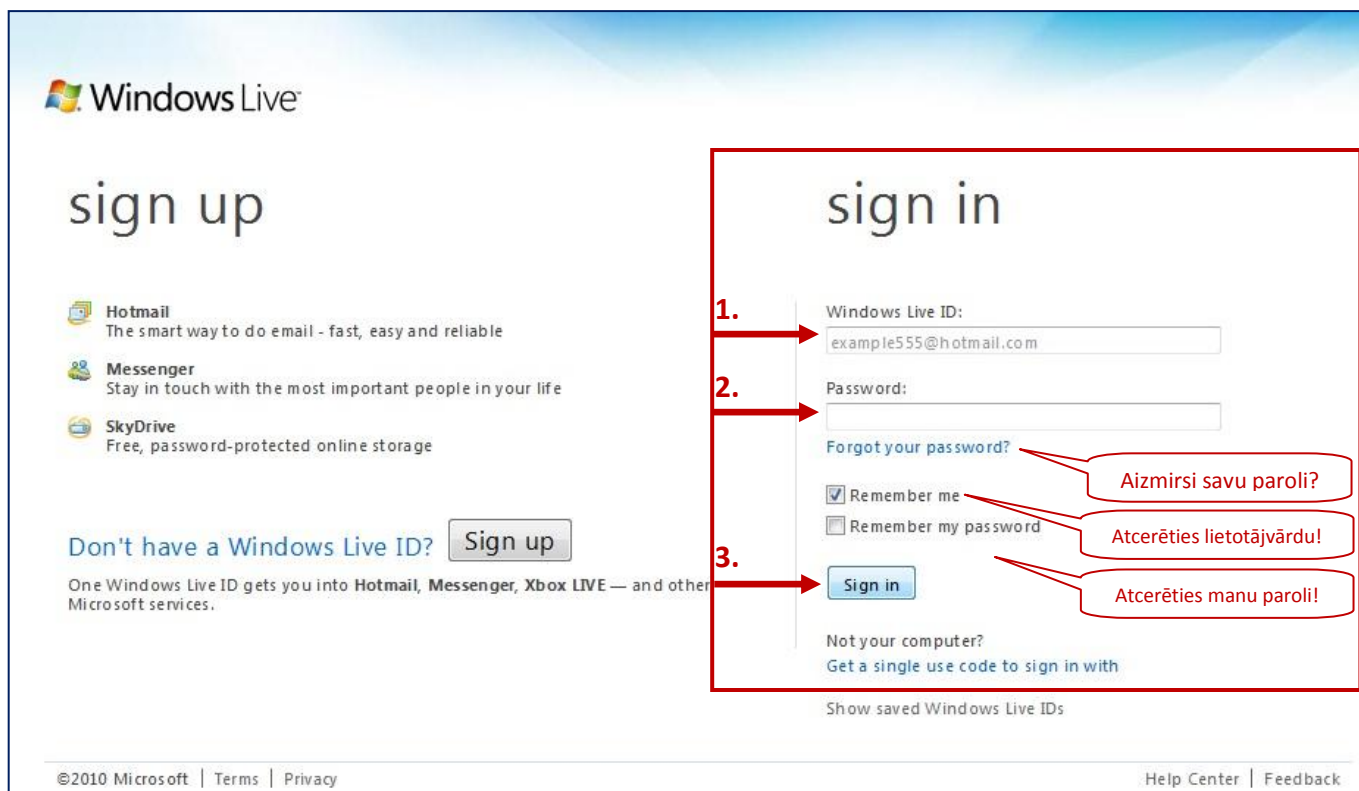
Windows Live

sign up

Hotmail
The smart way to do email - fast, easy and reliable

Messenger
Stay in touch with the most important people in your life

SkyDrive
Free, password-protected online storage

Don't have a Windows Live ID? Sign up

One Windows Live ID gets you into Hotmail, Messenger, Xbox LIVE — and other Microsoft services.

sign in

1.
Windows Live ID:
example555@hotmail.com

2.
Password:

Forgot your password?

Aizmirsi savu paroli?

Remember me

Atcerēties lietotājvārdu!

Remember my password

Atcerēties manu paroli!

3.
Sign in

Not your computer?
Get a single use code to sign in with

Show saved Windows Live IDs

©2010 Microsoft | Terms | Privacy

Help Center | Feedback